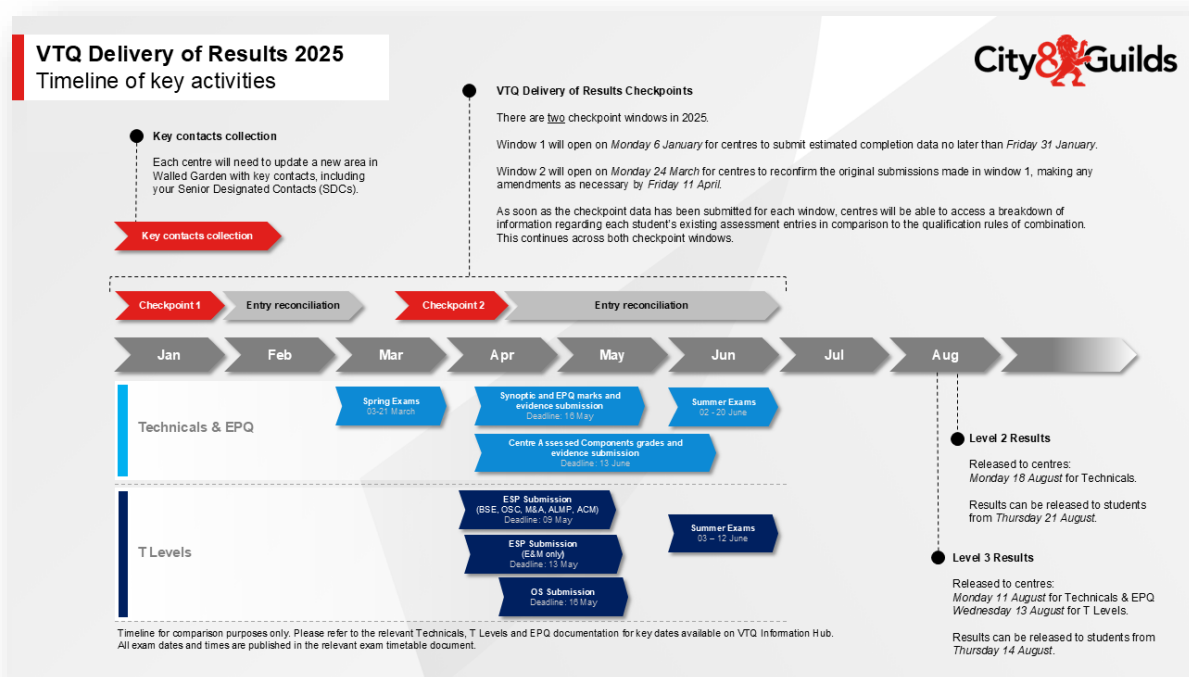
VTQ Delivery of Results 2025
Timeline of key activities

City&Guilds

Key contacts collection

Each centre will need to update a new area in Walled Garden with key contacts, including your Senior Designated Contacts (SDCs).

Key contacts collection

VTQ Delivery of Results Checkpoints

There are two checkpoint windows in 2025.

Window 1 will open on *Monday 6 January* for centres to submit estimated completion data no later than *Friday 31 January*.

Window 2 will open on *Monday 24 March* for centres to reconfirm the original submissions made in window 1, making any amendments as necessary by *Friday 11 April*.

As soon as the checkpoint data has been submitted for each window, centres will be able to access a breakdown of information regarding each student's existing assessment entries in comparison to the qualification rules of combination. This continues across both checkpoint windows.

Checkpoint 1
Entry reconciliation
Checkpoint 2
Entry reconciliation

Jan
Feb
Mar
Apr
May
Jun
Jul
Aug

Technicals & EPQ

Spring Exams
03-21 March

Synoptic and EPQ marks and evidence submission
Deadline: 16 May

Summer Exams
02 - 20 June

Centre Assessed Components grades and evidence submission
Deadline: 13 June

T Levels

ESP Submission
(BSE, OSC, M&A, ALMP, ACM)
Deadline: 09 May

ESP Submission
(E&M only)
Deadline: 13 May

OS Submission
Deadline: 16 May

Summer Exams
03 – 12 June

Level 2 Results

Released to centres:
*Monday 18 August* for Technicals.

Results can be released to students from *Thursday 21 August*.

Level 3 Results

Released to centres:
*Monday 11 August* for Technicals & EPQ
*Wednesday 13 August* for T Levels.

Results can be released to students from *Thursday 14 August*.

Timeline for comparison purposes only. Please refer to the relevant Technicals, T Levels and EPQ documentation for key dates available on VTQ Information Hub.
All exam dates and times are published in the relevant exam timetable document.